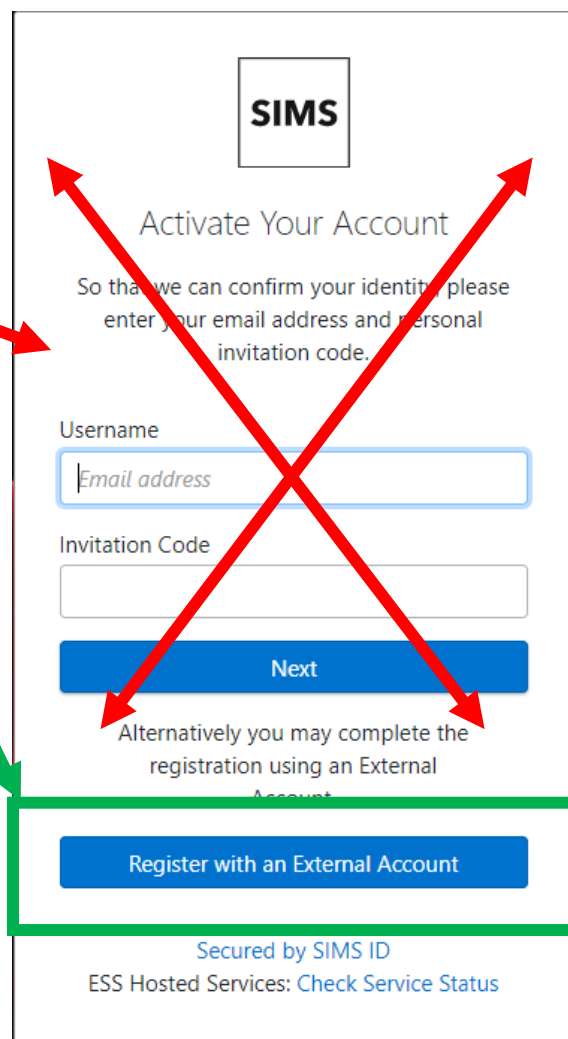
SIMS

Activate Your Account

So tha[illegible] we can confirm your identit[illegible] please enter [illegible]our email address and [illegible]ersonal invitation code.

Username

Email address

Invitation Code

Next

Alternatively you may complete the registration using an External Account

Register with an External Account

Secured by SIMS ID

ESS Hosted Services: Check Service Status